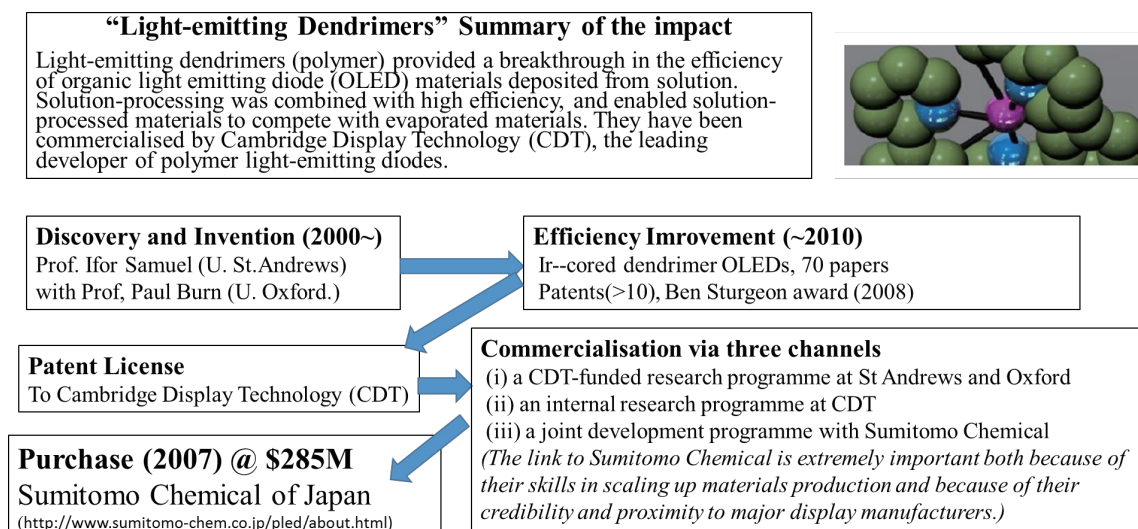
"Light-emitting Dendrimers" Summary of the impact

Light-emitting dendrimers (polymer) provided a breakthrough in the efficiency of organic light emitting diode (OLED) materials deposited from solution. Solution-processing was combined with high efficiency, and enabled solution-processed materials to compete with evaporated materials. They have been commercialised by Cambridge Display Technology (CDT), the leading developer of polymer light-emitting diodes.

Discovery and Invention (2000~)
Prof. Ifor Samuel (U. St.Andrews) with Prof, Paul Burn (U. Oxford.)

Efficiency Imrovement (~2010)
Ir--cored dendrimer OLEDs, 70 papers
Patents(>10), Ben Sturgeon award (2008)

Patent License
To Cambridge Display Technology (CDT)

Commercialisation via three channels
(i) a CDT-funded research programme at St Andrews and Oxford
(ii) an internal research programme at CDT
(iii) a joint development programme with Sumitomo Chemical
(The link to Sumitomo Chemical is extremely important both because of their skills in scaling up materials production and because of their credibility and proximity to major display manufacturers.)

Purchase (2007) @ \$285M
Sumitomo Chemical of Japan
(http://www.sumitomo-chem.co.jp/pled/about.html)